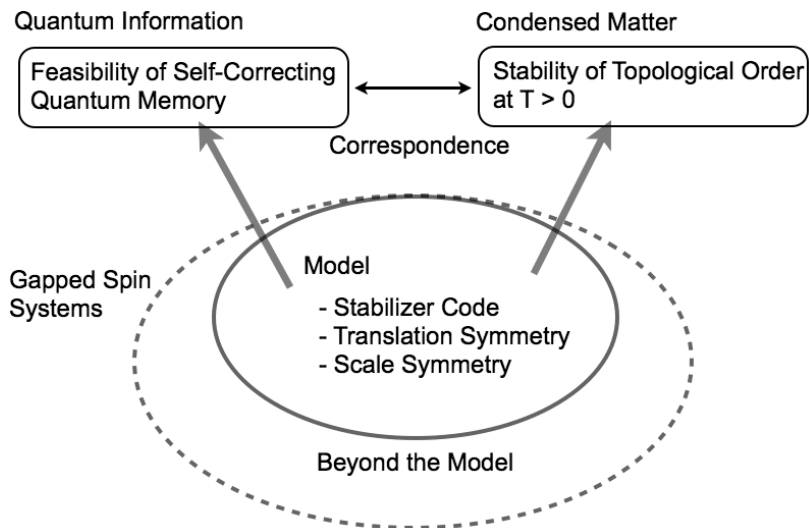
Quantum Information

Feasibility of Self-Correcting Quantum Memory

Condensed Matter

Stability of Topological Order at T > 0

Correspondence

Gapped Spin Systems

Model

- Stabilizer Code
- Translation Symmetry
- Scale Symmetry

Beyond the Model